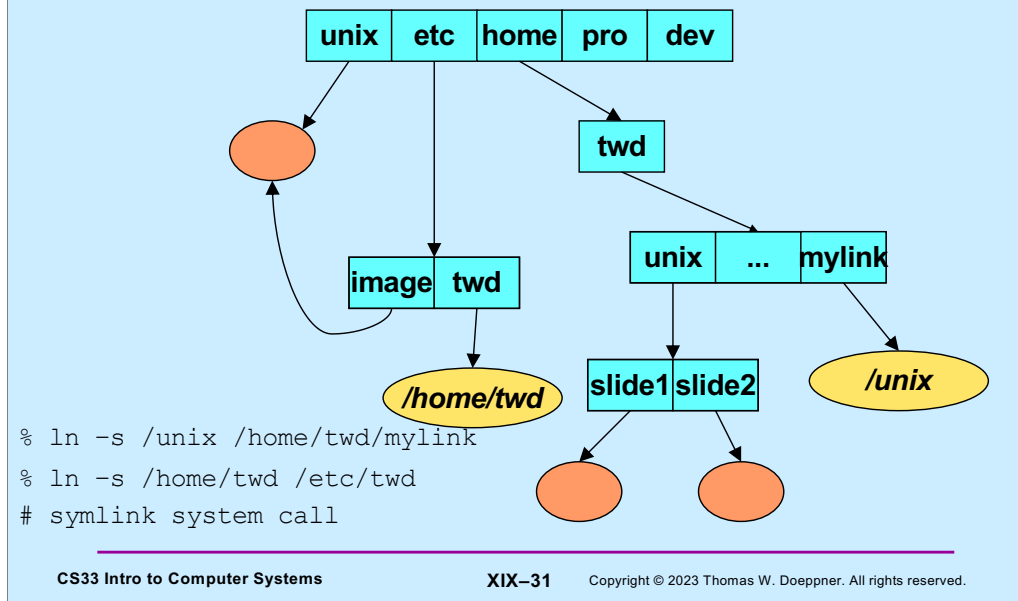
| unix | etc | home | pro | dev |
|---|---|---|---|---|

twd

| unix | ... | mylink |
|---|---|---|

| image | twd |
|---|---|

/home/twd

| slide1 | slide2 |
|---|---|

/unix

% ln -s /unix /home/twd/mylink

% ln -s /home/twd /etc/twd

# symlink system call

CS33 Intro to Computer Systems XIX–31 Copyright © 2023 Thomas W. Doeppner. All rights reserved.